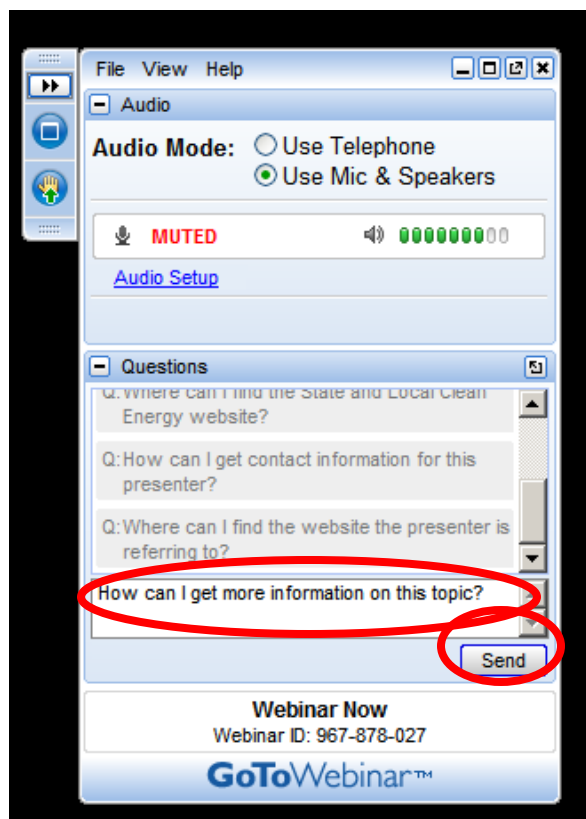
File View Help

Audio

Audio Mode: Use Telephone
Use Mic & Speakers

MUTED

Audio Setup

Questions

Q: Where can I find the State and Local Clean Energy website?

Q: How can I get contact information for this presenter?

Q: Where can I find the website the presenter is referring to?

How can I get more information on this topic?

Send

Webinar Now
Webinar ID: 967-878-027

GoToWebinar™